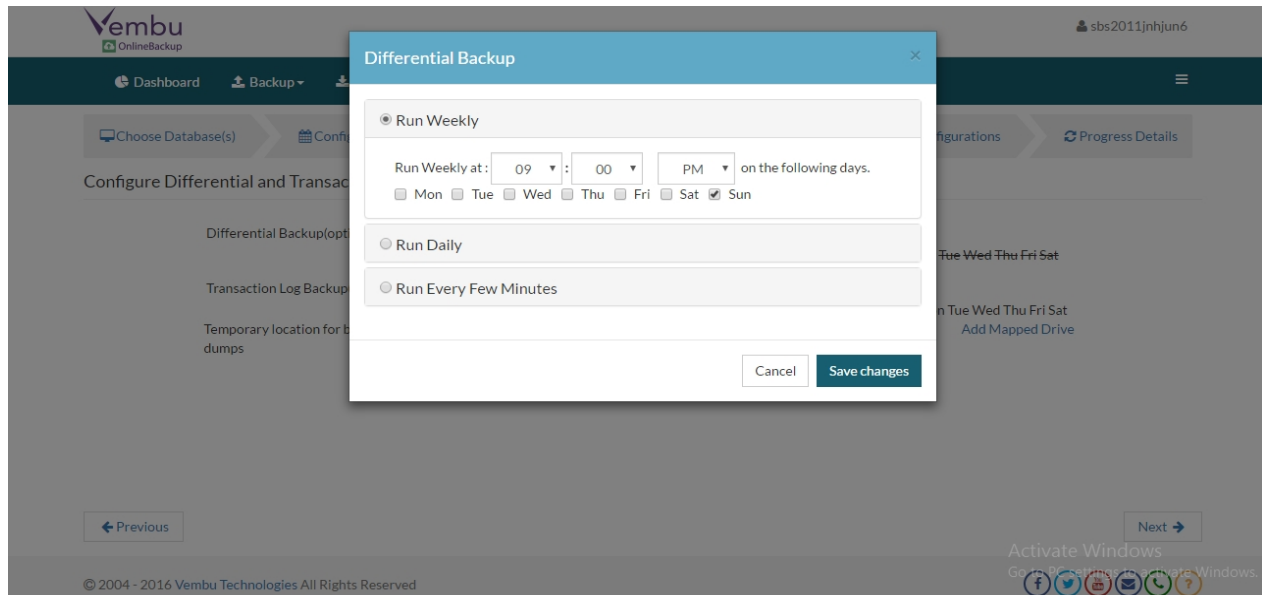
Vembu
OnlineBackup

sbs2011jnhjun6

Dashboard Backup

Choose Database(s) Confi

figurations Progress Details

Configure Differential and Transac

Differential Backup(opt

Tue Wed Thu Fri Sat

Transaction Log Backup

n Tue Wed Thu Fri Sat

Temporary location for b dumps

Add Mapped Drive

Differential Backup

×

Run Weekly

Run Weekly at : 09 : 00 PM on the following days.

Mon Tue Wed Thu Fri Sat Sun

Run Daily

Run Every Few Minutes

Cancel Save changes

Previous

Next

Activate Windows
Go to PC settings to activate Windows.

© 2004 - 2016 Vembu Technologies All Rights Reserved